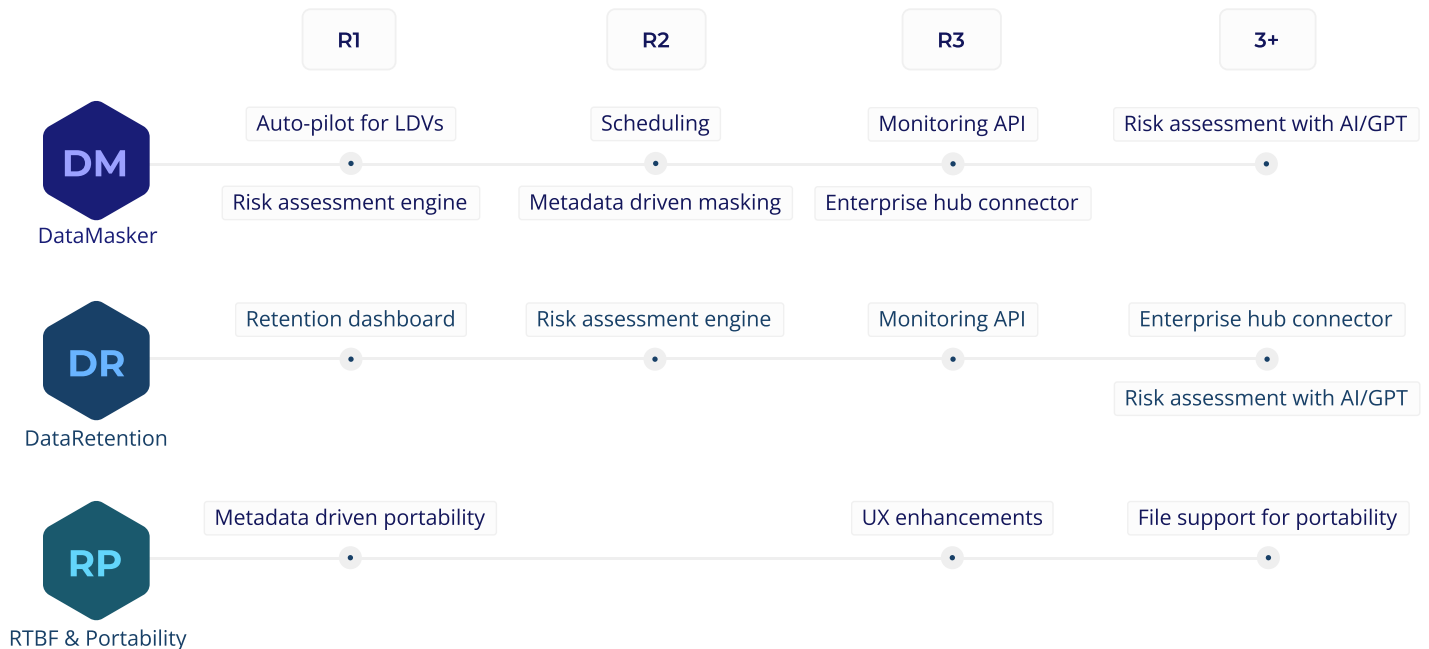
R1
R2
R3
3+

DM
DataMasker
Auto-pilot for LDVs
Risk assessment engine
Scheduling
Metadata driven masking
Monitoring API
Enterprise hub connector
Risk assessment with AI/GPT

DR
DataRetention
Retention dashboard
Risk assessment engine
Monitoring API
Enterprise hub connector
Risk assessment with AI/GPT

RP
RTBF & Portability
Metadata driven portability
UX enhancements
File support for portability